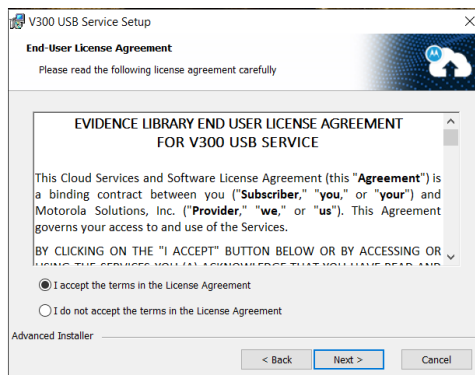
V300 USB Service Setup

End-User License Agreement

Please read the following license agreement carefully

EVIDENCE LIBRARY END USER LICENSE AGREEMENT FOR V300 USB SERVICE

This Cloud Services and Software License Agreement (this "**Agreement**") is a binding contract between you ("**Subscriber**," "**you**," or "**your**") and Motorola Solutions, Inc. ("**Provider**," "**we**," or "**us**"). This Agreement governs your access to and use of the Services.

BY CLICKING ON THE "I ACCEPT" BUTTON BELOW OR BY ACCESSING OR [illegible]

I accept the terms in the License Agreement

I do not accept the terms in the License Agreement

Advanced Installer

< Back

Next >

Cancel